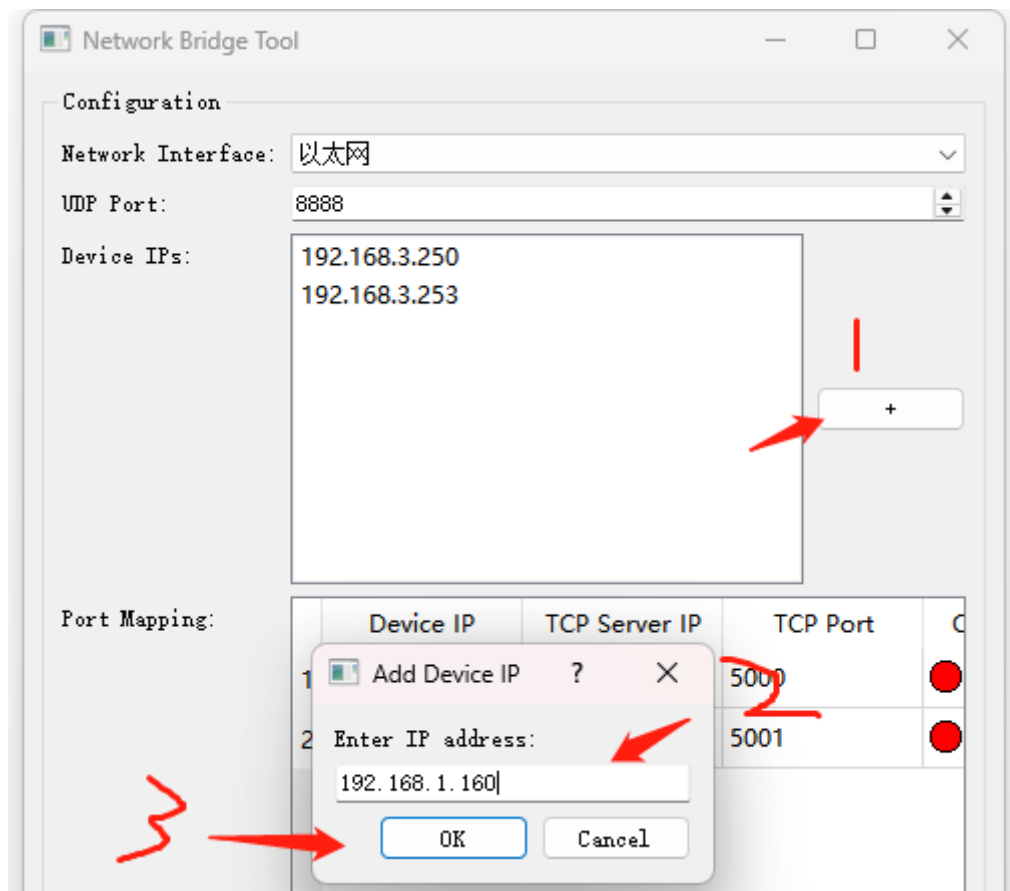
Network Bridge Tool

Configuration

Network Interface: 以太网

UDP Port: 8888

Device IPs:
192.168.3.250
192.168.3.253

1

+

Port Mapping:

| | Device IP | TCP Server IP | TCP Port | C |
|---|---|---|---|---|
| 1 | | | 5000 | |
| 2 | | | 5001 | |

Add Device IP ? ×

2

Enter IP address:

192.168.1.160

3

OK Cancel